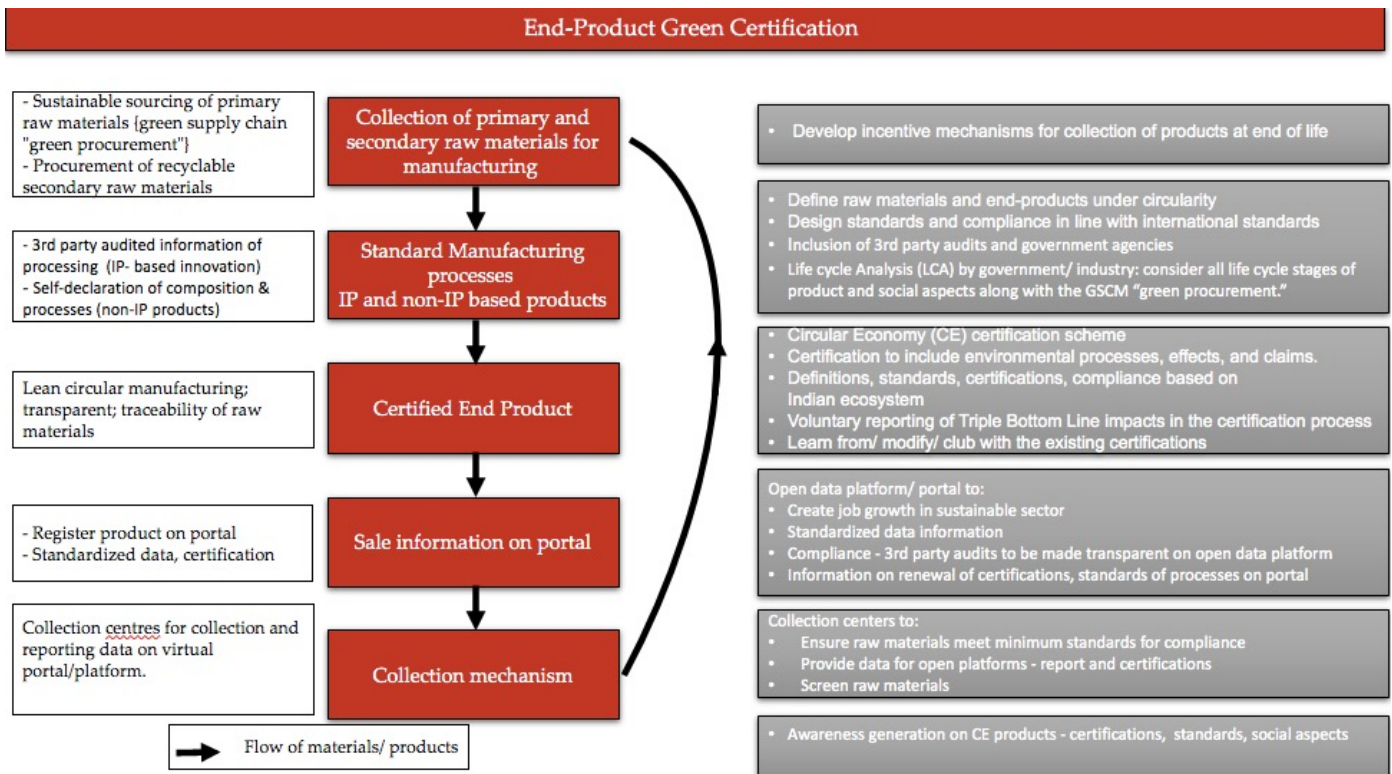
End-Product Green Certification

- Sustainable sourcing of primary raw materials {green supply chain "green procurement"}
- Procurement of recyclable secondary raw materials

Collection of primary and secondary raw materials for manufacturing

- 3rd party audited information of processing (IP- based innovation)
- Self-declaration of composition & processes (non-IP products)

Standard Manufacturing processes
IP and non-IP based products

Lean circular manufacturing; transparent; traceability of raw materials

Certified End Product

- Register product on portal
- Standardized data, certification

Sale information on portal

Collection centres for collection and reporting data on virtual portal/platform.

Collection mechanism

Flow of materials/ products

• Develop incentive mechanisms for collection of products at end of life

• Define raw materials and end-products under circularity
• Design standards and compliance in line with international standards
• Inclusion of 3rd party audits and government agencies
• Life cycle Analysis (LCA) by government/ industry: consider all life cycle stages of product and social aspects along with the GSCM "green procurement."

• Circular Economy (CE) certification scheme
• Certification to include environmental processes, effects, and claims.
• Definitions, standards, certifications, compliance based on Indian ecosystem
• Voluntary reporting of Triple Bottom Line impacts in the certification process
• Learn from/ modify/ club with the existing certifications

Open data platform/ portal to:
• Create job growth in sustainable sector
• Standardized data information
• Compliance - 3rd party audits to be made transparent on open data platform
• Information on renewal of certifications, standards of processes on portal

Collection centers to:
• Ensure raw materials meet minimum standards for compliance
• Provide data for open platforms - report and certifications
• Screen raw materials

• Awareness generation on CE products - certifications, standards, social aspects